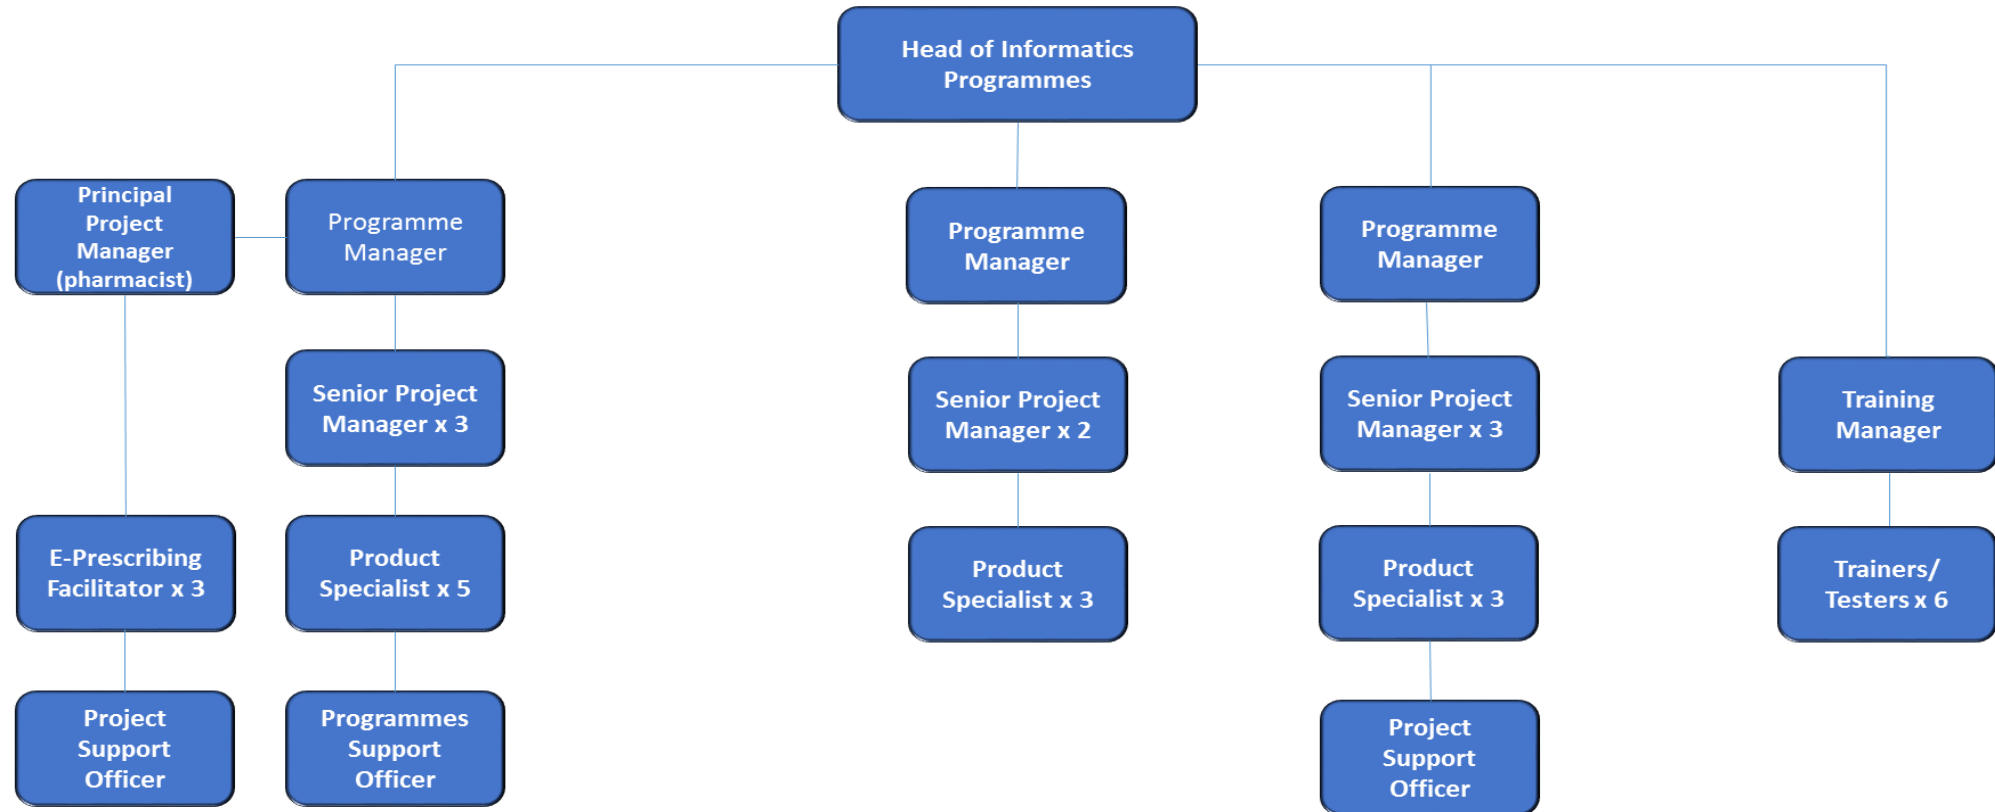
Head of Informatics Programmes

Principal Project Manager (pharmacist)

Programme Manager

Programme Manager

Programme Manager

Senior Project Manager x 3

Senior Project Manager x 2

Senior Project Manager x 3

Training Manager

E-Prescribing Facilitator x 3

Product Specialist x 5

Product Specialist x 3

Product Specialist x 3

Trainers/ Testers x 6

Project Support Officer

Programmes Support Officer

Project Support Officer